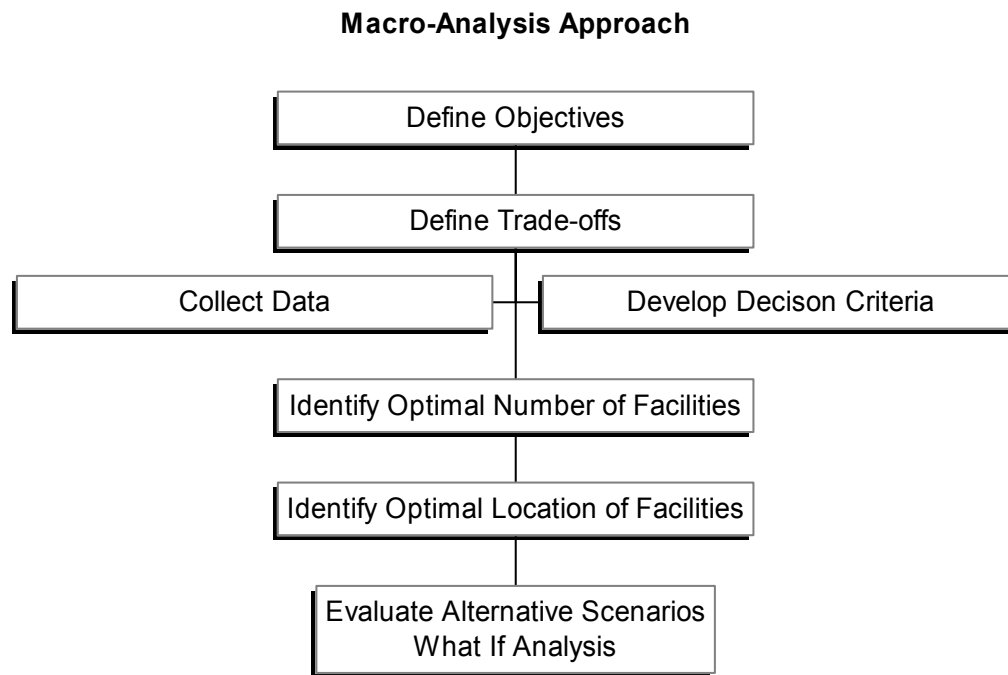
**Macro-Analysis Approach**

Define Objectives

Define Trade-offs

Collect Data

Develop Decison Criteria

Identify Optimal Number of Facilities

Identify Optimal Location of Facilities

Evaluate Alternative Scenarios
What If Analysis